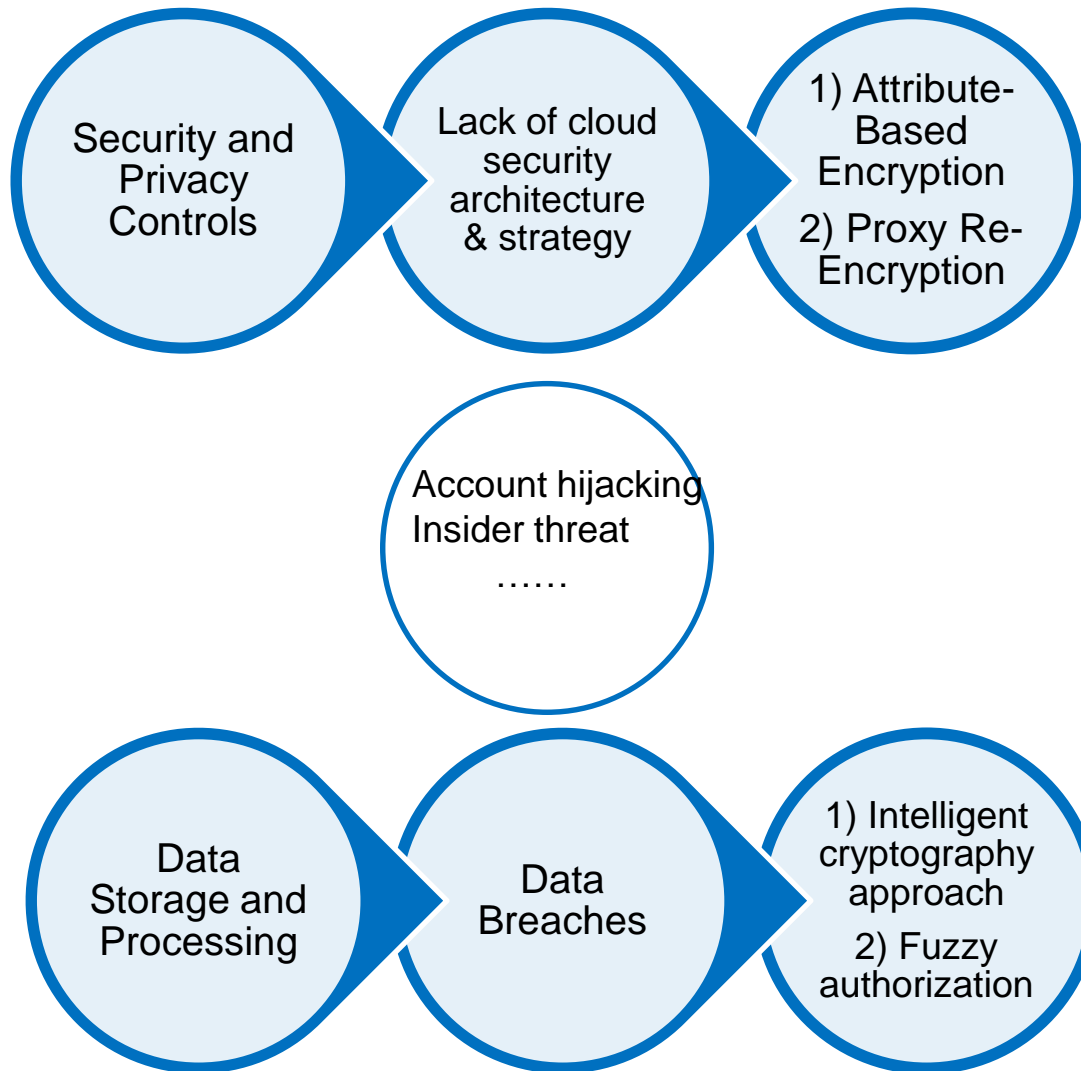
Security and Privacy Controls

Lack of cloud security architecture & strategy

1) Attribute-Based Encryption
2) Proxy Re-Encryption

Account hijacking
Insider threat
……

Data Storage and Processing

Data Breaches

1) Intelligent cryptography approach
2) Fuzzy authorization